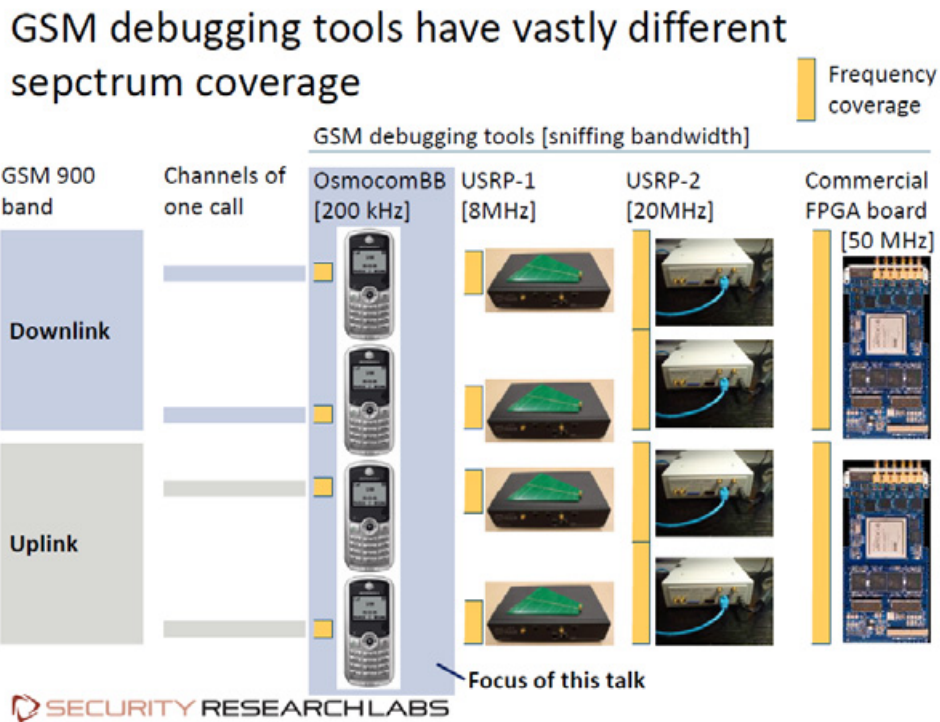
GSM debugging tools have vastly different sepctrum coverage

Frequency coverage

GSM debugging tools [sniffing bandwidth]

GSM 900 band

Channels of one call

OsmocomBB [200 kHz]

USRP-1 [8MHz]

USRP-2 [20MHz]

Commercial FPGA board [50 MHz]

Downlink

Uplink

Focus of this talk

SECURITY RESEARCH LABS